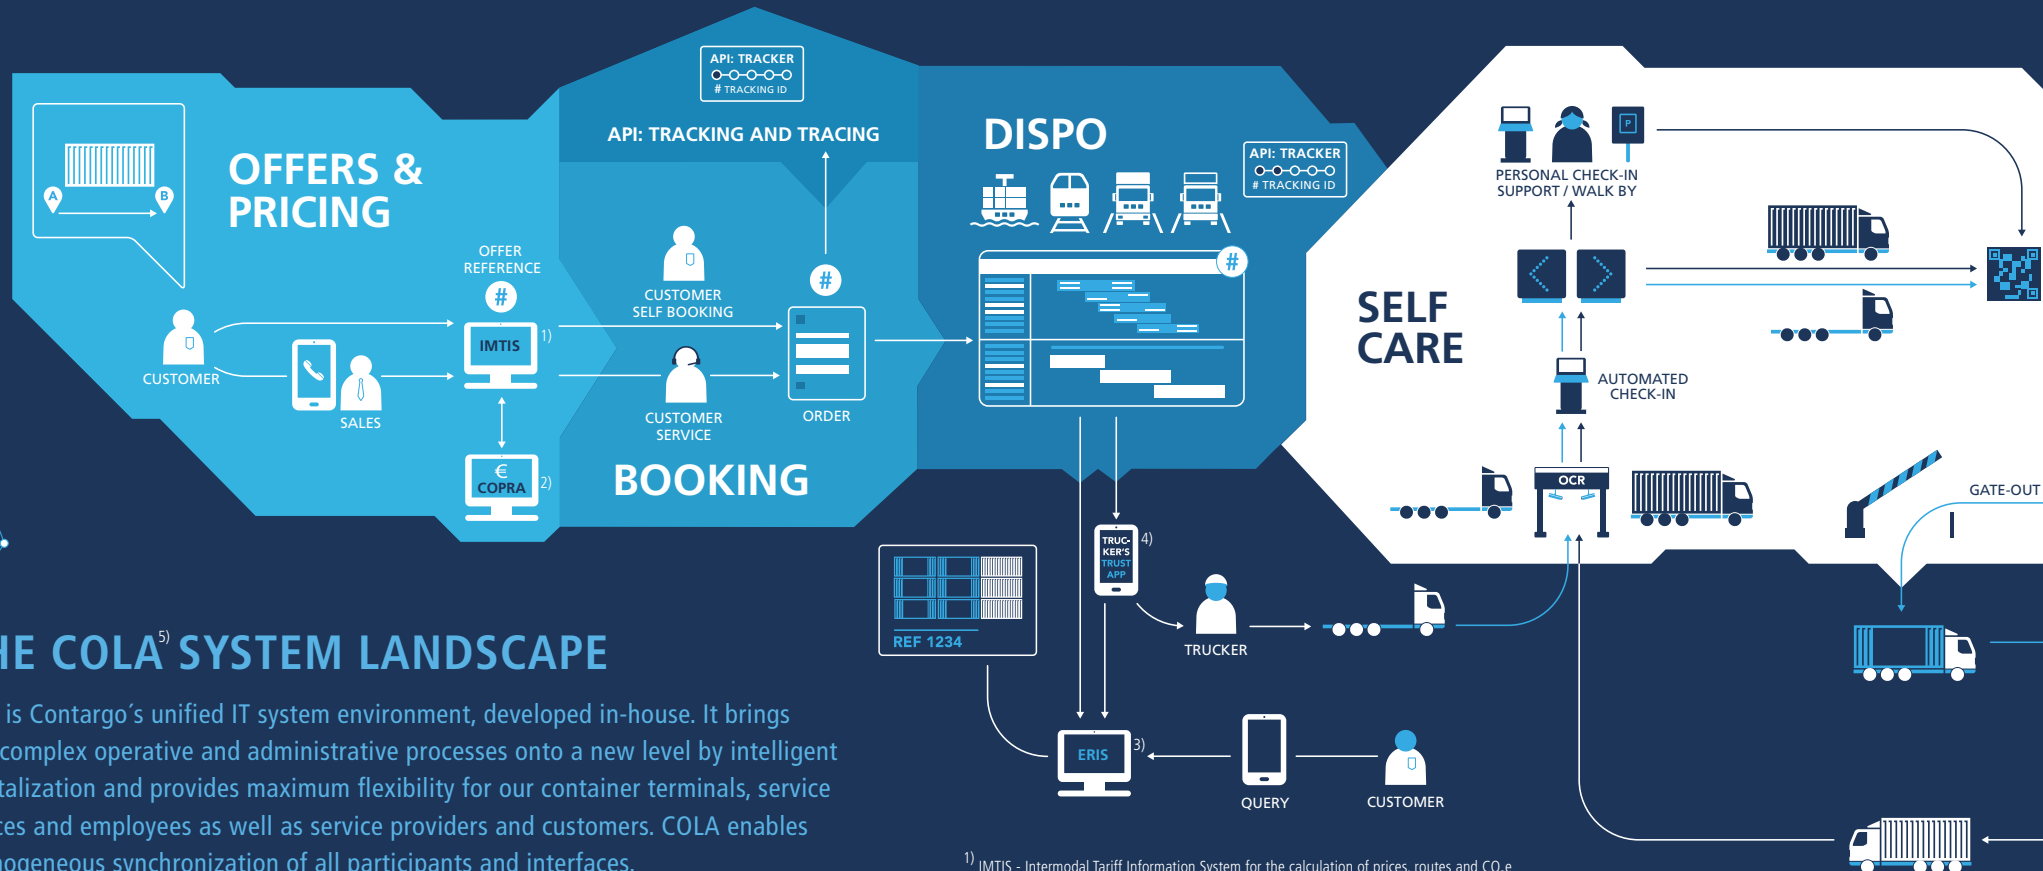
OFFERS & PRICING

A B

API: TRACKER
# TRACKING ID

API: TRACKING AND TRACING

DISPO

API: TRACKER
# TRACKING ID

PERSONAL CHECK-IN SUPPORT / WALK BY

SELF CARE

OFFER REFERENCE

CUSTOMER

SALES

IMTIS 1)

CUSTOMER SELF BOOKING

CUSTOMER SERVICE

ORDER

AUTOMATED CHECK-IN

€ COPRA 2)

BOOKING

OCR

GATE-OUT

REF 1234

TRUCKER'S TRUST APP 4)

TRUCKER

HE COLA$^{5)}$ SYSTEM LANDSCAPE

is Contargo´s unified IT system environment, developed in-house. It brings complex operative and administrative processes onto a new level by intelligent talization and provides maximum flexibility for our container terminals, service ces and employees as well as service providers and customers. COLA enables ogeneous synchronization of all participants and interfaces.

ERIS 3)

QUERY

CUSTOMER

$^{1)}$ IMTIS - Intermodal Tariff Information System for the calculation of prices, routes and CO$_2$e